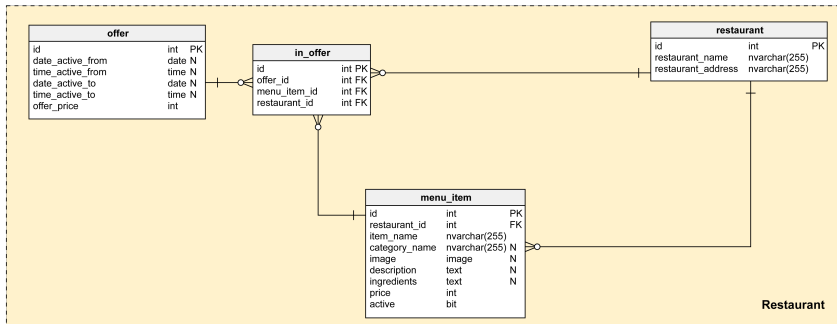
offer

| | | |
|---|---|---|
| id | int | PK |
| date_active_from | date | N |
| time_active_from | time | N |
| date_active_to | date | N |
| time_active_to | time | N |
| offer_price | int | |

in_offer

| | | |
|---|---|---|
| id | int | PK |
| offer_id | int | FK |
| menu_item_id | int | FK |
| restaurant_id | int | FK |

restaurant

| | | |
|---|---|---|
| id | int | PK |
| restaurant_name | nvarchar(255) | |
| restaurant_address | nvarchar(255) | |

menu_item

| | | |
|---|---|---|
| id | int | PK |
| restaurant_id | int | FK |
| item_name | nvarchar(255) | |
| category_name | nvarchar(255) | N |
| image | image | N |
| description | text | N |
| ingredients | text | N |
| price | int | |
| active | bit | |

Restaurant